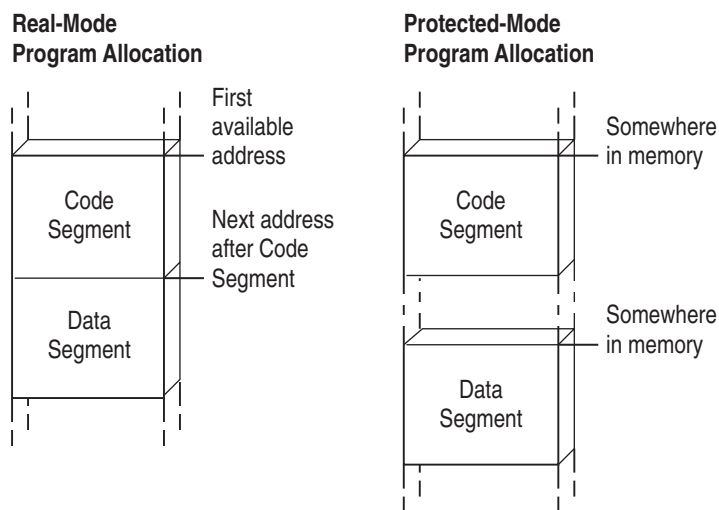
Real-Mode
Program Allocation

First available address

Code Segment

Next address after Code Segment

Data Segment

Protected-Mode
Program Allocation

Somewhere in memory

Code Segment

Somewhere in memory

Data Segment